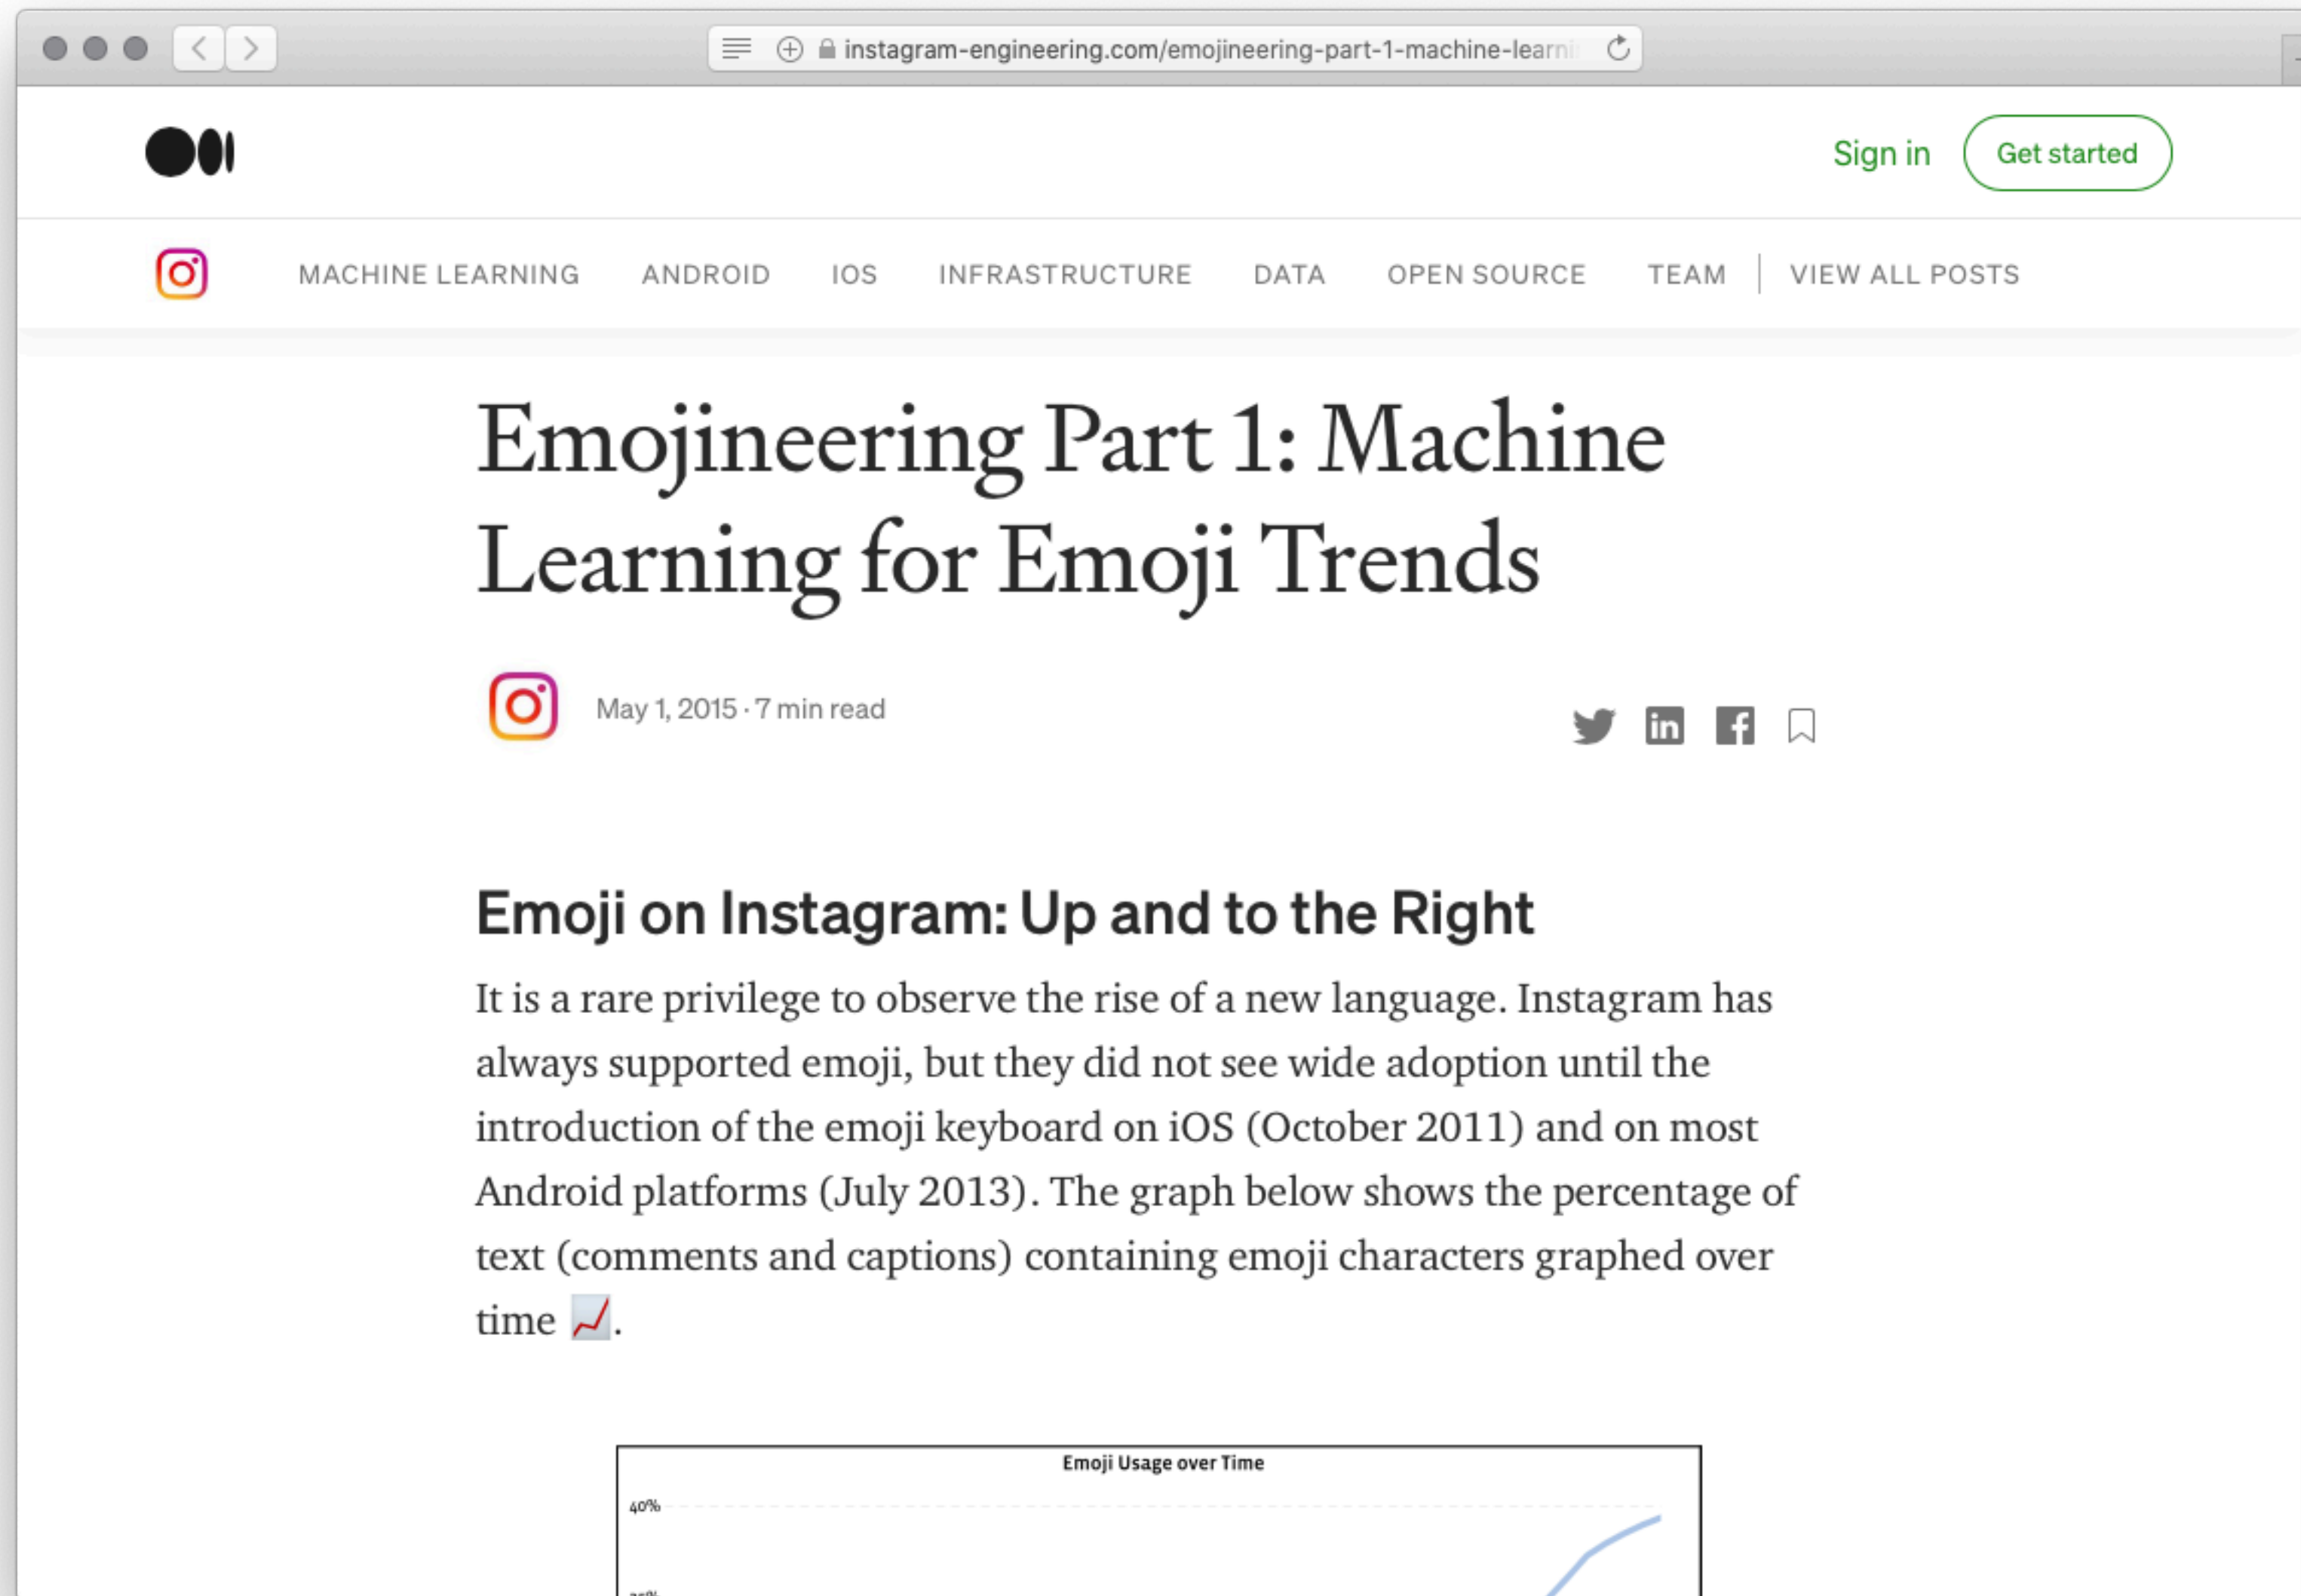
instagram-engineering.com/emojineering-part-1-machine-learni

Sign in

Get started

MACHINE LEARNING ANDROID IOS INFRASTRUCTURE DATA OPEN SOURCE TEAM | VIEW ALL POSTS

Emojineering Part 1: Machine Learning for Emoji Trends

May 1, 2015 · 7 min read

Emoji on Instagram: Up and to the Right

It is a rare privilege to observe the rise of a new language. Instagram has always supported emoji, but they did not see wide adoption until the introduction of the emoji keyboard on iOS (October 2011) and on most Android platforms (July 2013). The graph below shows the percentage of text (comments and captions) containing emoji characters graphed over time 📈.

Emoji Usage over Time

40%

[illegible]